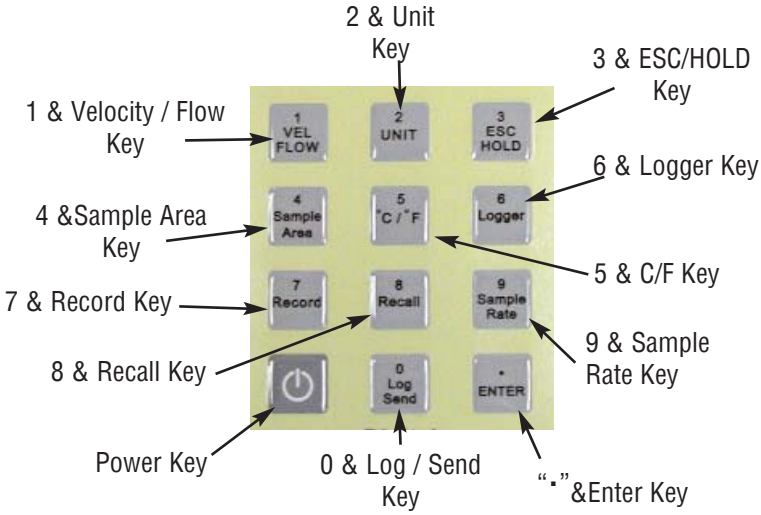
2 & Unit Key

3 & ESC/HOLD Key

1 & Velocity / Flow Key

1 VEL FLOW

2 UNIT

3 ESC HOLD

6 & Logger Key

4 &Sample Area Key

4 Sample Area

5 °C / °F

6 Logger

5 & C/F Key

7 & Record Key

7 Record

8 Recall

9 Sample Rate

9 & Sample Rate Key

8 & Recall Key

0 Log Send

. ENTER

Power Key

0 & Log / Send Key

"." &Enter Key